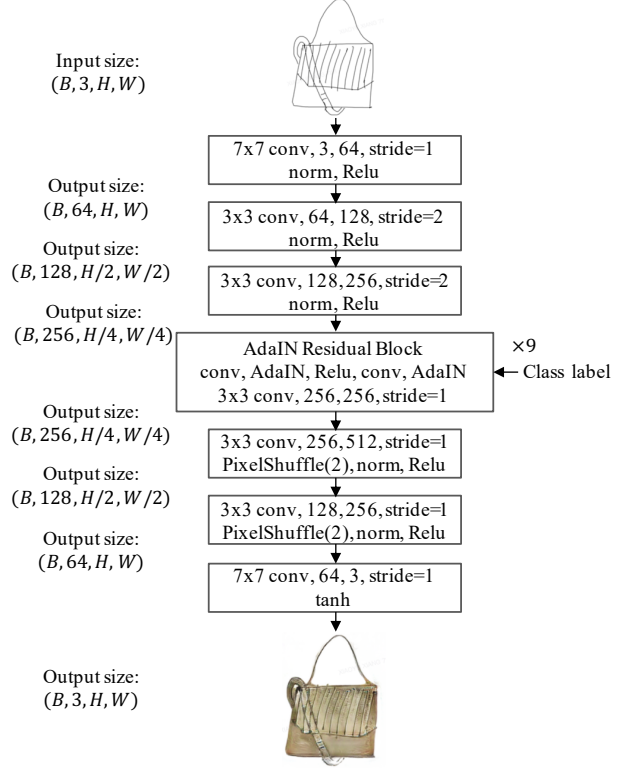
Input size:
$(B, 3, H, W)$

7x7 conv, 3, 64, stride=1
norm, Relu

Output size:
$(B, 64, H, W)$

3x3 conv, 64, 128, stride=2
norm, Relu

Output size:
$(B, 128, H/2, W/2)$

3x3 conv, 128, 256, stride=2
norm, Relu

Output size:
$(B, 256, H/4, W/4)$

AdaIN Residual Block
conv, AdaIN, Relu, conv, AdaIN
3x3 conv, 256, 256, stride=1

×9

Class label

Output size:
$(B, 256, H/4, W/4)$

3x3 conv, 256, 512, stride=1
PixelShuffle(2), norm, Relu

Output size:
$(B, 128, H/2, W/2)$

3x3 conv, 128, 256, stride=1
PixelShuffle(2), norm, Relu

Output size:
$(B, 64, H, W)$

7x7 conv, 64, 3, stride=1
tanh

Output size:
$(B, 3, H, W)$